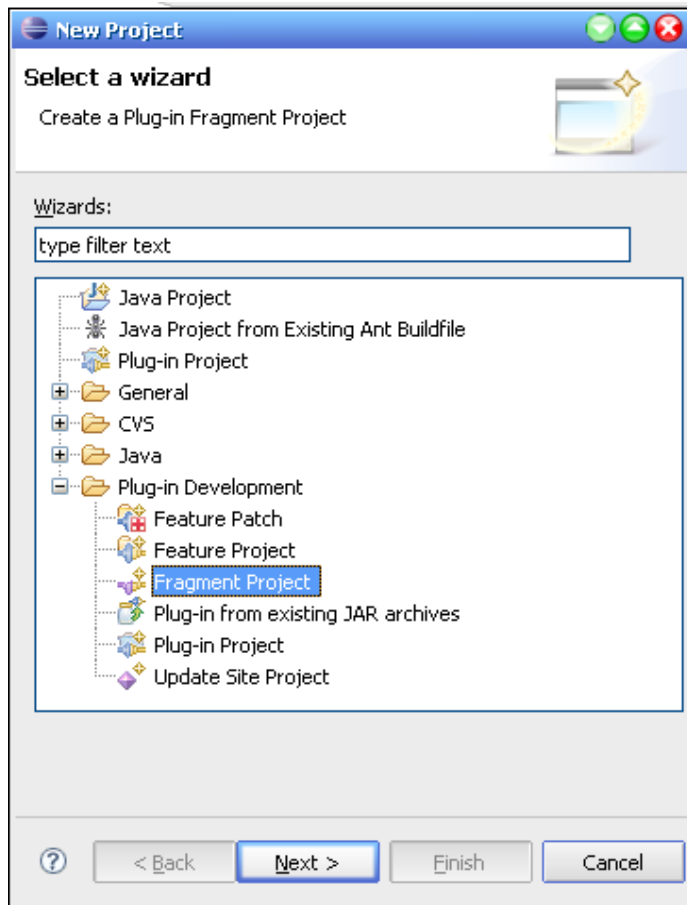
New Project

Select a wizard

Create a Plug-in Fragment Project

Wizards:

type filter text

Java Project
Java Project from Existing Ant Buildfile
Plug-in Project
General
CVS
Java
Plug-in Development
Feature Patch
Feature Project
Fragment Project
Plug-in from existing JAR archives
Plug-in Project
Update Site Project

?
< Back
Next >
Finish
Cancel